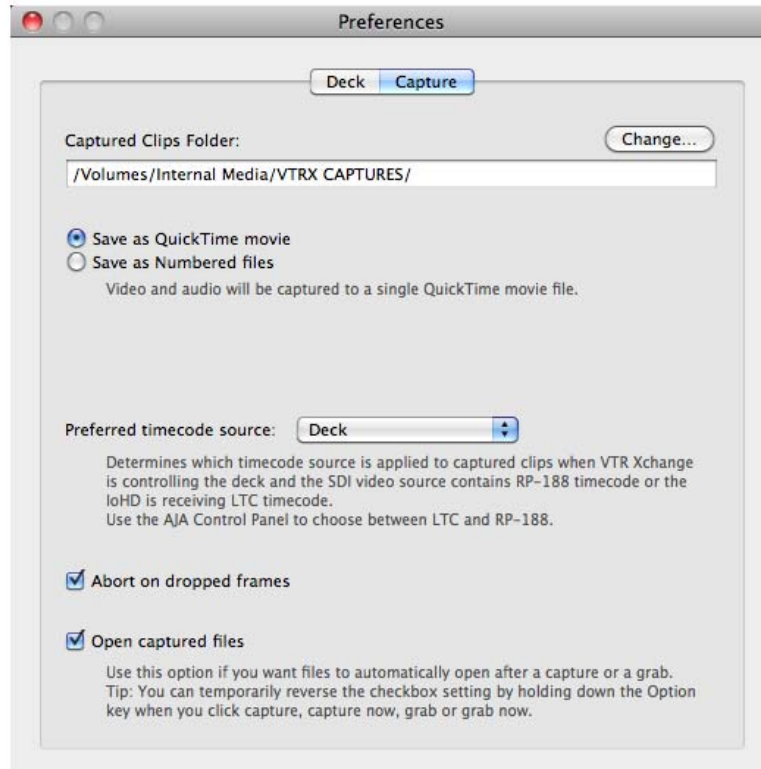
Preferences

Deck Capture

Captured Clips Folder:

Change...

/Volumes/Internal Media/VTRX CAPTURES/

Save as QuickTime movie

Save as Numbered files

Video and audio will be captured to a single QuickTime movie file.

Preferred timecode source: Deck

Determines which timecode source is applied to captured clips when VTR Xchange is controlling the deck and the SDI video source contains RP-188 timecode or the IoHD is receiving LTC timecode.
Use the AJA Control Panel to choose between LTC and RP-188.

Abort on dropped frames

Open captured files

Use this option if you want files to automatically open after a capture or a grab.
Tip: You can temporarily reverse the checkbox setting by holding down the Option key when you click capture, capture now, grab or grab now.